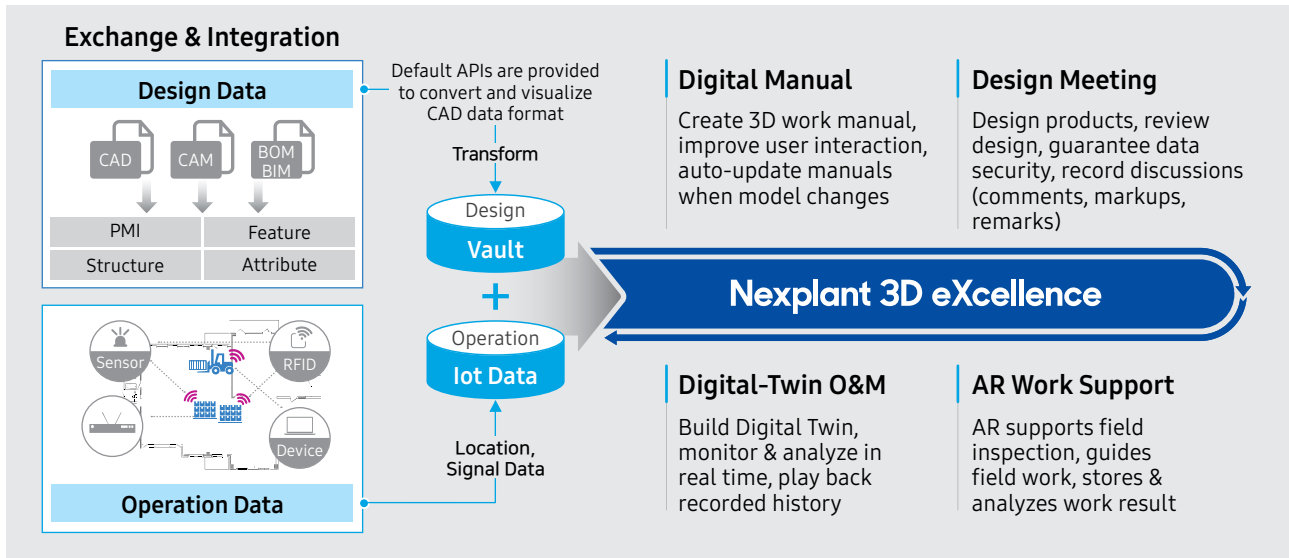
Exchange & Integration

Design Data

CAD

CAM

BOM
BIM

| PMI | Feature |
|---|---|
| Structure | Attribute |

Sensor

RFID

Device

Operation Data

Default APIs are provided to convert and visualize CAD data format

Transform

Design
Vault

+

Operation
Iot Data

Location, Signal Data

Digital Manual

Create 3D work manual, improve user interaction, auto-update manuals when model changes

Design Meeting

Design products, review design, guarantee data security, record discussions (comments, markups, remarks)

Nexplant 3D eXcellence

Digital-Twin O&M

Build Digital Twin, monitor & analyze in real time, play back recorded history

AR Work Support

AR supports field inspection, guides field work, stores & analyzes work result